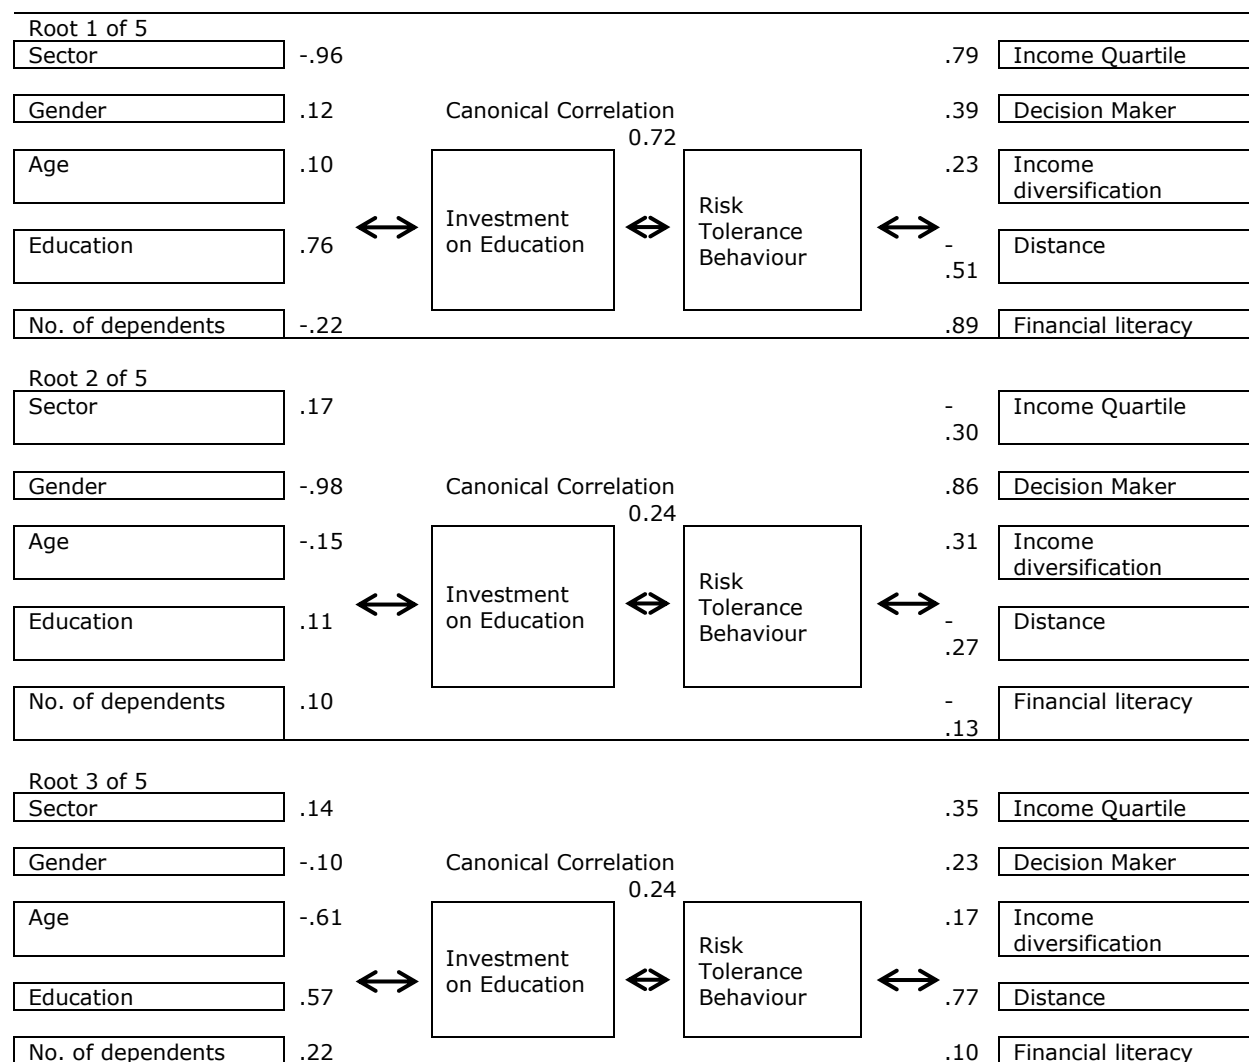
Root 1 of 5

Sector -.96
Gender .12
Age .10
Education .76
No. of dependents -.22

Canonical Correlation 0.72

Investment on Education

Risk Tolerance Behaviour

.79 Income Quartile
.39 Decision Maker
.23 Income diversification
-.51 Distance
.89 Financial literacy

Root 2 of 5

Sector .17
Gender -.98
Age -.15
Education .11
No. of dependents .10

Canonical Correlation 0.24

Investment on Education

Risk Tolerance Behaviour

-.30 Income Quartile
.86 Decision Maker
.31 Income diversification
-.27 Distance
-.13 Financial literacy

Root 3 of 5

Sector .14
Gender -.10
Age -.61
Education .57
No. of dependents .22

Canonical Correlation 0.24

Investment on Education

Risk Tolerance Behaviour

.35 Income Quartile
.23 Decision Maker
.17 Income diversification
.77 Distance
.10 Financial literacy